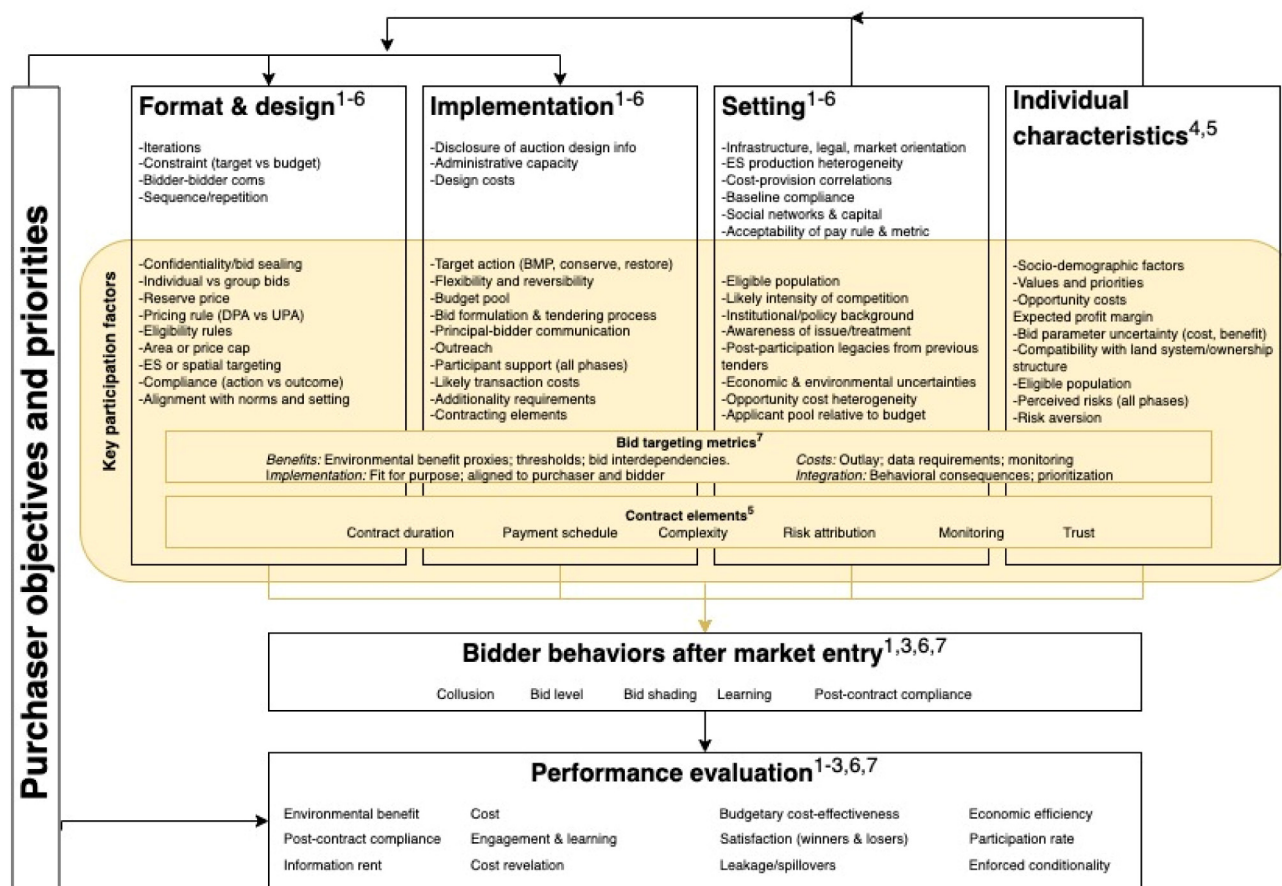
Purchaser objectives and priorities

Format & design$^{1-6}$
-Iterations
-Constraint (target vs budget)
-Bidder-bidder coms
-Sequence/repetition

Implementation$^{1-6}$
-Disclosure of auction design info
-Administrative capacity
-Design costs

Setting$^{1-6}$
-Infrastructure, legal, market orientation
-ES production heterogeneity
-Cost-provision correlations
-Baseline compliance
-Social networks & capital
-Acceptability of pay rule & metric

Individual characteristics$^{4,5}$

Key participation factors

-Confidentiality/bid sealing
-Individual vs group bids
-Reserve price
-Pricing rule (DPA vs UPA)
-Eligibility rules
-Area or price cap
-ES or spatial targeting
-Compliance (action vs outcome)
-Alignment with norms and setting

-Target action (BMP, conserve, restore)
-Flexibility and reversibility
-Budget pool
-Bid formulation & tendering process
-Principal-bidder communication
-Outreach
-Participant support (all phases)
-Likely transaction costs
-Additionality requirements
-Contracting elements

-Eligible population
-Likely intensity of competition
-Institutional/policy background
-Awareness of issue/treatment
-Post-participation legacies from previous tenders
-Economic & environmental uncertainties
-Opportunity cost heterogeneity
-Applicant pool relative to budget

-Socio-demographic factors
-Values and priorities
-Opportunity costs
Expected profit margin
-Bid parameter uncertainty (cost, benefit)
-Compatibility with land system/ownership structure
-Eligible population
-Perceived risks (all phases)
-Risk aversion

Bid targeting metrics$^{7}$
Benefits: Environmental benefit proxies; thresholds; bid interdependencies.
Costs: Outlay; data requirements; monitoring
Implementation: Fit for purpose; aligned to purchaser and bidder
Integration: Behavioral consequences; prioritization

Contract elements$^{5}$
Contract duration Payment schedule Complexity Risk attribution Monitoring Trust

Bidder behaviors after market entry$^{1,3,6,7}$
Collusion Bid level Bid shading Learning Post-contract compliance

Performance evaluation$^{1-3,6,7}$
Environmental benefit Cost Budgetary cost-effectiveness Economic efficiency
Post-contract compliance Engagement & learning Satisfaction (winners & losers) Participation rate
Information rent Cost revelation Leakage/spillovers Enforced conditionality